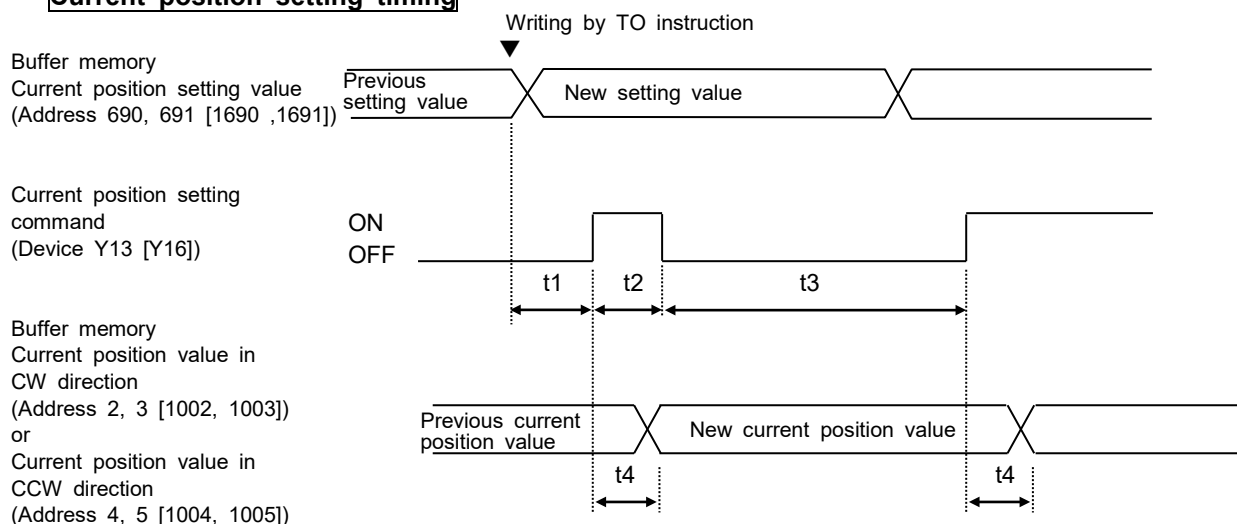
Current position setting timing

Writing by TO instruction

Buffer memory
Current position setting value
(Address 690, 691 [1690 ,1691])

Previous setting value

New setting value

Current position setting command
(Device Y13 [Y16])

ON
OFF

t1
t2
t3

Buffer memory
Current position value in CW direction
(Address 2, 3 [1002, 1003])
or
Current position value in CCW direction
(Address 4, 5 [1004, 1005])

Previous current position value

New current position value

t4
t4